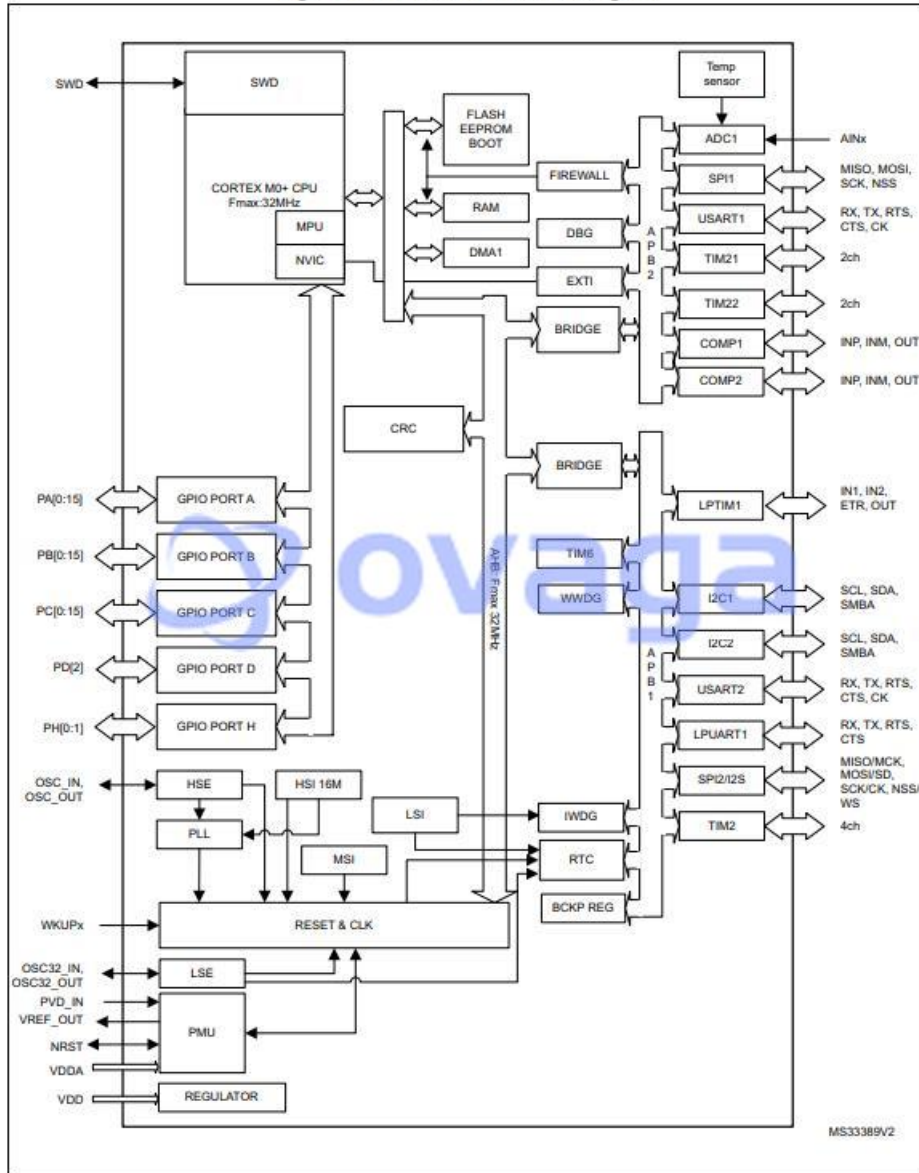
SWD
SWD
CORTEX M0+ CPU
Fmax:32MHz
MPU
NVIC
FLASH
EEPROM
BOOT
RAM
DMA1
FIREWALL
DBG
EXTI
BRIDGE
Temp sensor
ADC1
AINx
SPI1
MISO, MOSI, SCK, NSS
USART1
RX, TX, RTS, CTS, CK
TIM21
2ch
TIM22
2ch
COMP1
INP, INM, OUT
COMP2
INP, INM, OUT
APB2
CRC
BRIDGE
AHB: Fmax 32MHz
PA[0:15]
GPIO PORT A
PB[0:15]
GPIO PORT B
PC[0:15]
GPIO PORT C
PD[2]
GPIO PORT D
PH[0:1]
GPIO PORT H
TIM6
WWDG
LPTIM1
IN1, IN2, ETR, OUT
I2C1
SCL, SDA, SMBA
I2C2
SCL, SDA, SMBA
USART2
RX, TX, RTS, CTS, CK
LPUART1
RX, TX, RTS, CTS
SPI2/I2S
MISO/MCK, MOSI/SD, SCK/CK, NSS/WS
TIM2
4ch
APB1
OSC_IN, OSC_OUT
HSE
HSI 16M
PLL
LSI
IWDG
MSI
RTC
BCKP REG
WKUPx
RESET & CLK
OSC32_IN, OSC32_OUT
LSE
PVD_IN
VREF_OUT
PMU
NRST
VDDA
VDD
REGULATOR
ovaga
MS33389V2